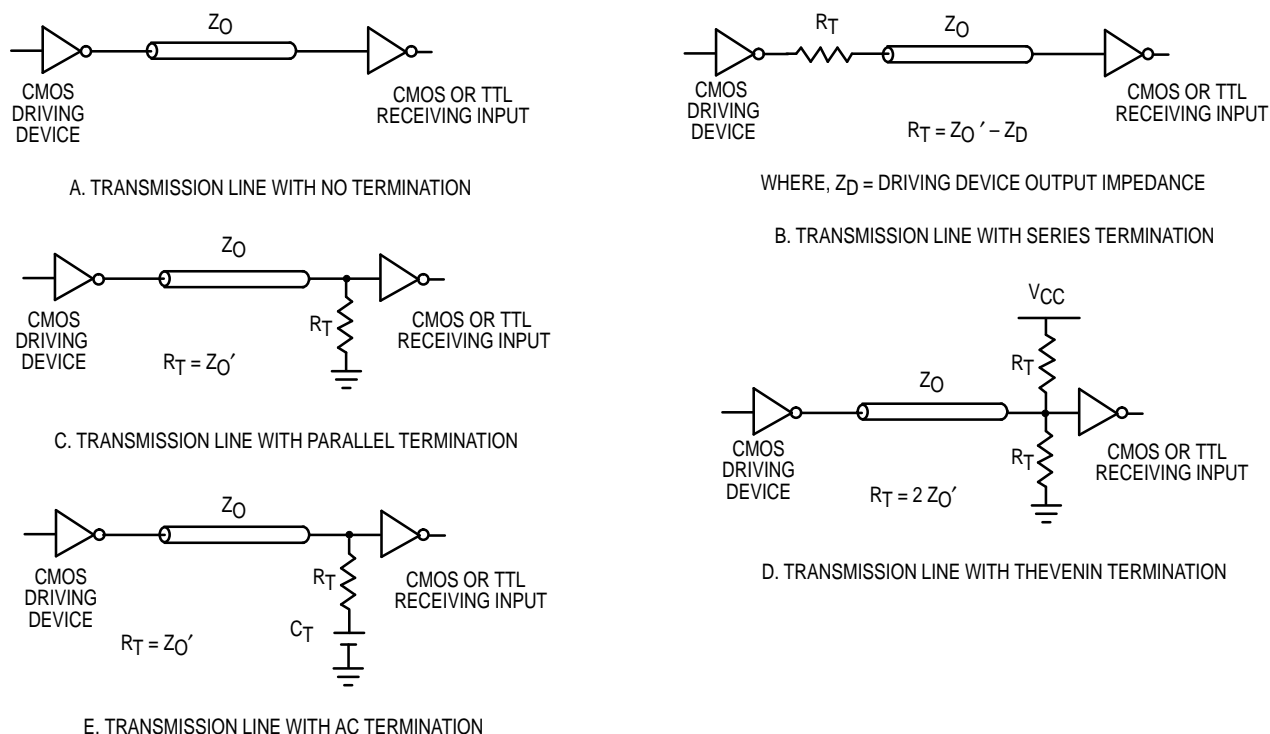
$Z_O$

CMOS DRIVING DEVICE

CMOS OR TTL RECEIVING INPUT

A. TRANSMISSION LINE WITH NO TERMINATION

$Z_O$

$R_T$

CMOS DRIVING DEVICE

CMOS OR TTL RECEIVING INPUT

$R_T = Z_O'$

C. TRANSMISSION LINE WITH PARALLEL TERMINATION

$Z_O$

$R_T$

$C_T$

CMOS DRIVING DEVICE

CMOS OR TTL RECEIVING INPUT

$R_T = Z_O'$

E. TRANSMISSION LINE WITH AC TERMINATION

$R_T$

$Z_O$

CMOS DRIVING DEVICE

CMOS OR TTL RECEIVING INPUT

$R_T = Z_O' - Z_D$

WHERE, $Z_D$ = DRIVING DEVICE OUTPUT IMPEDANCE

B. TRANSMISSION LINE WITH SERIES TERMINATION

$V_{CC}$

$R_T$

$Z_O$

$R_T$

CMOS DRIVING DEVICE

CMOS OR TTL RECEIVING INPUT

$R_T = 2\ Z_O'$

D. TRANSMISSION LINE WITH THEVENIN TERMINATION